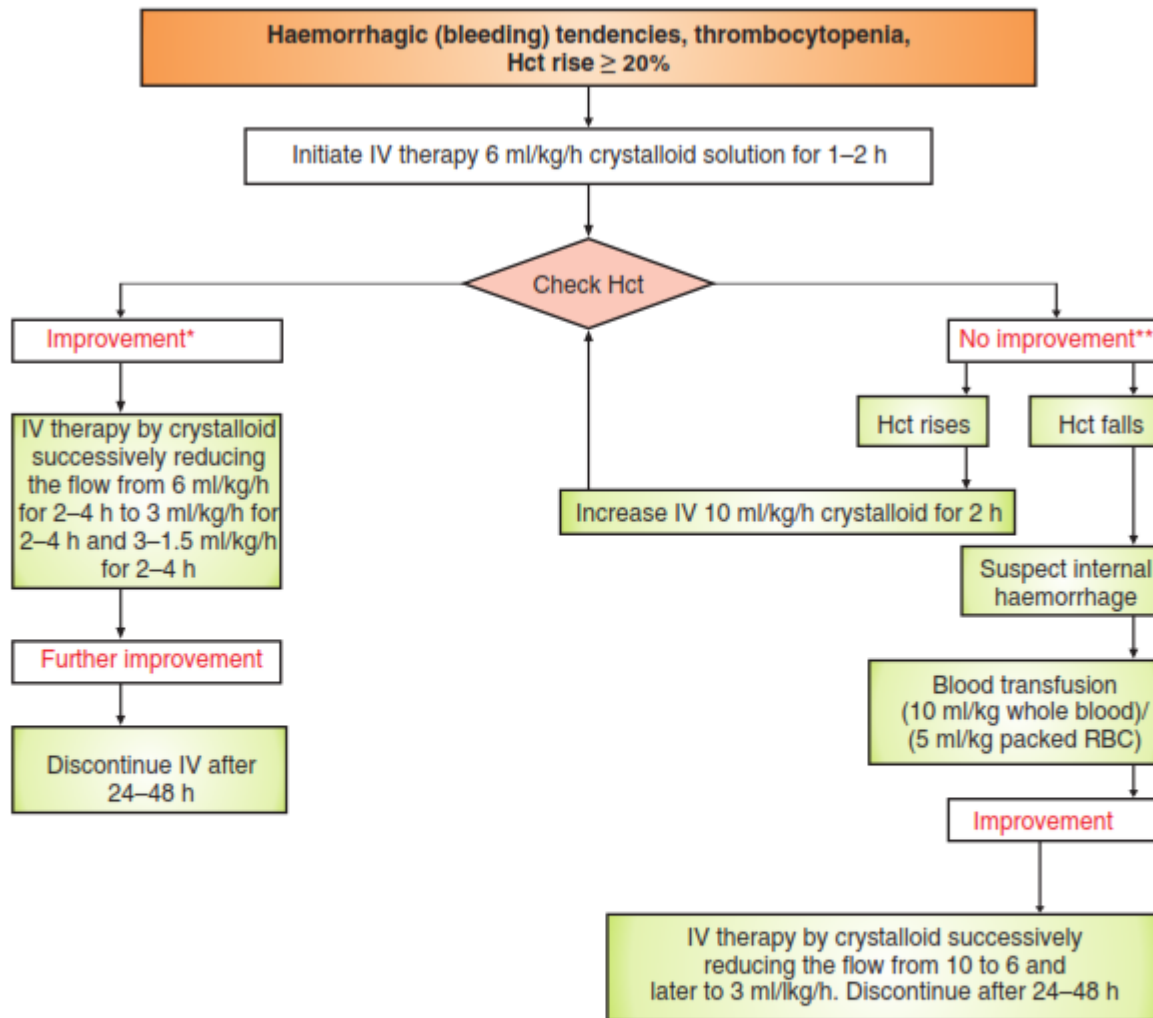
Haemorrhagic (bleeding) tendencies, thrombocytopenia, Hct rise $\geq$ 20%

Initiate IV therapy 6 ml/kg/h crystalloid solution for 1–2 h

Check Hct

Improvement*

No improvement**

IV therapy by crystalloid successively reducing the flow from 6 ml/kg/h for 2–4 h to 3 ml/kg/h for 2–4 h and 3–1.5 ml/kg/h for 2–4 h

Hct rises

Hct falls

Increase IV 10 ml/kg/h crystalloid for 2 h

Suspect internal haemorrhage

Further improvement

Blood transfusion (10 ml/kg whole blood)/ (5 ml/kg packed RBC)

Discontinue IV after 24–48 h

Improvement

IV therapy by crystalloid successively reducing the flow from 10 to 6 and later to 3 ml/lkg/h. Discontinue after 24–48 h